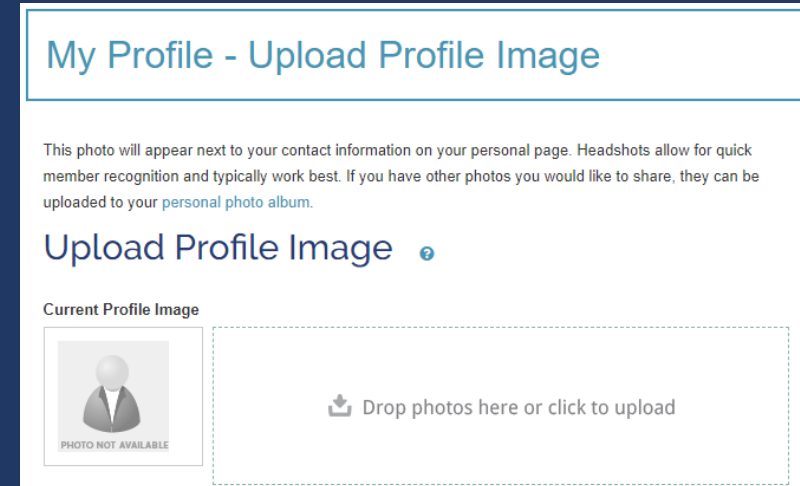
My Profile - Upload Profile Image

This photo will appear next to your contact information on your personal page. Headshots allow for quick member recognition and typically work best. If you have other photos you would like to share, they can be uploaded to your personal photo album.

Upload Profile Image

Current Profile Image

PHOTO NOT AVAILABLE

Drop photos here or click to upload